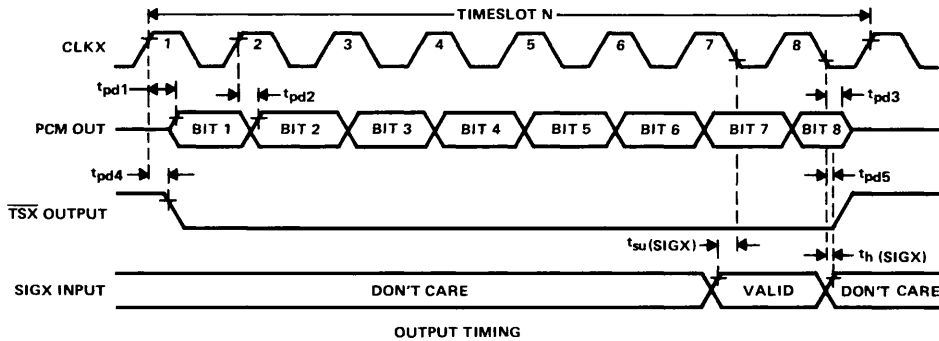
TIMESLOT N

CLKX

1 2 3 4 5 6 7 8

$t_{pd1}$

$t_{pd2}$

$t_{pd3}$

PCM OUT

BIT 1 BIT 2 BIT 3 BIT 4 BIT 5 BIT 6 BIT 7 BIT 8

$t_{pd4}$

$t_{pd5}$

$\overline{TSX}$ OUTPUT

$t_{su}$ (SIGX)

$t_h$ (SIGX)

SIGX INPUT

DON'T CARE

VALID

DON'T CARE

OUTPUT TIMING